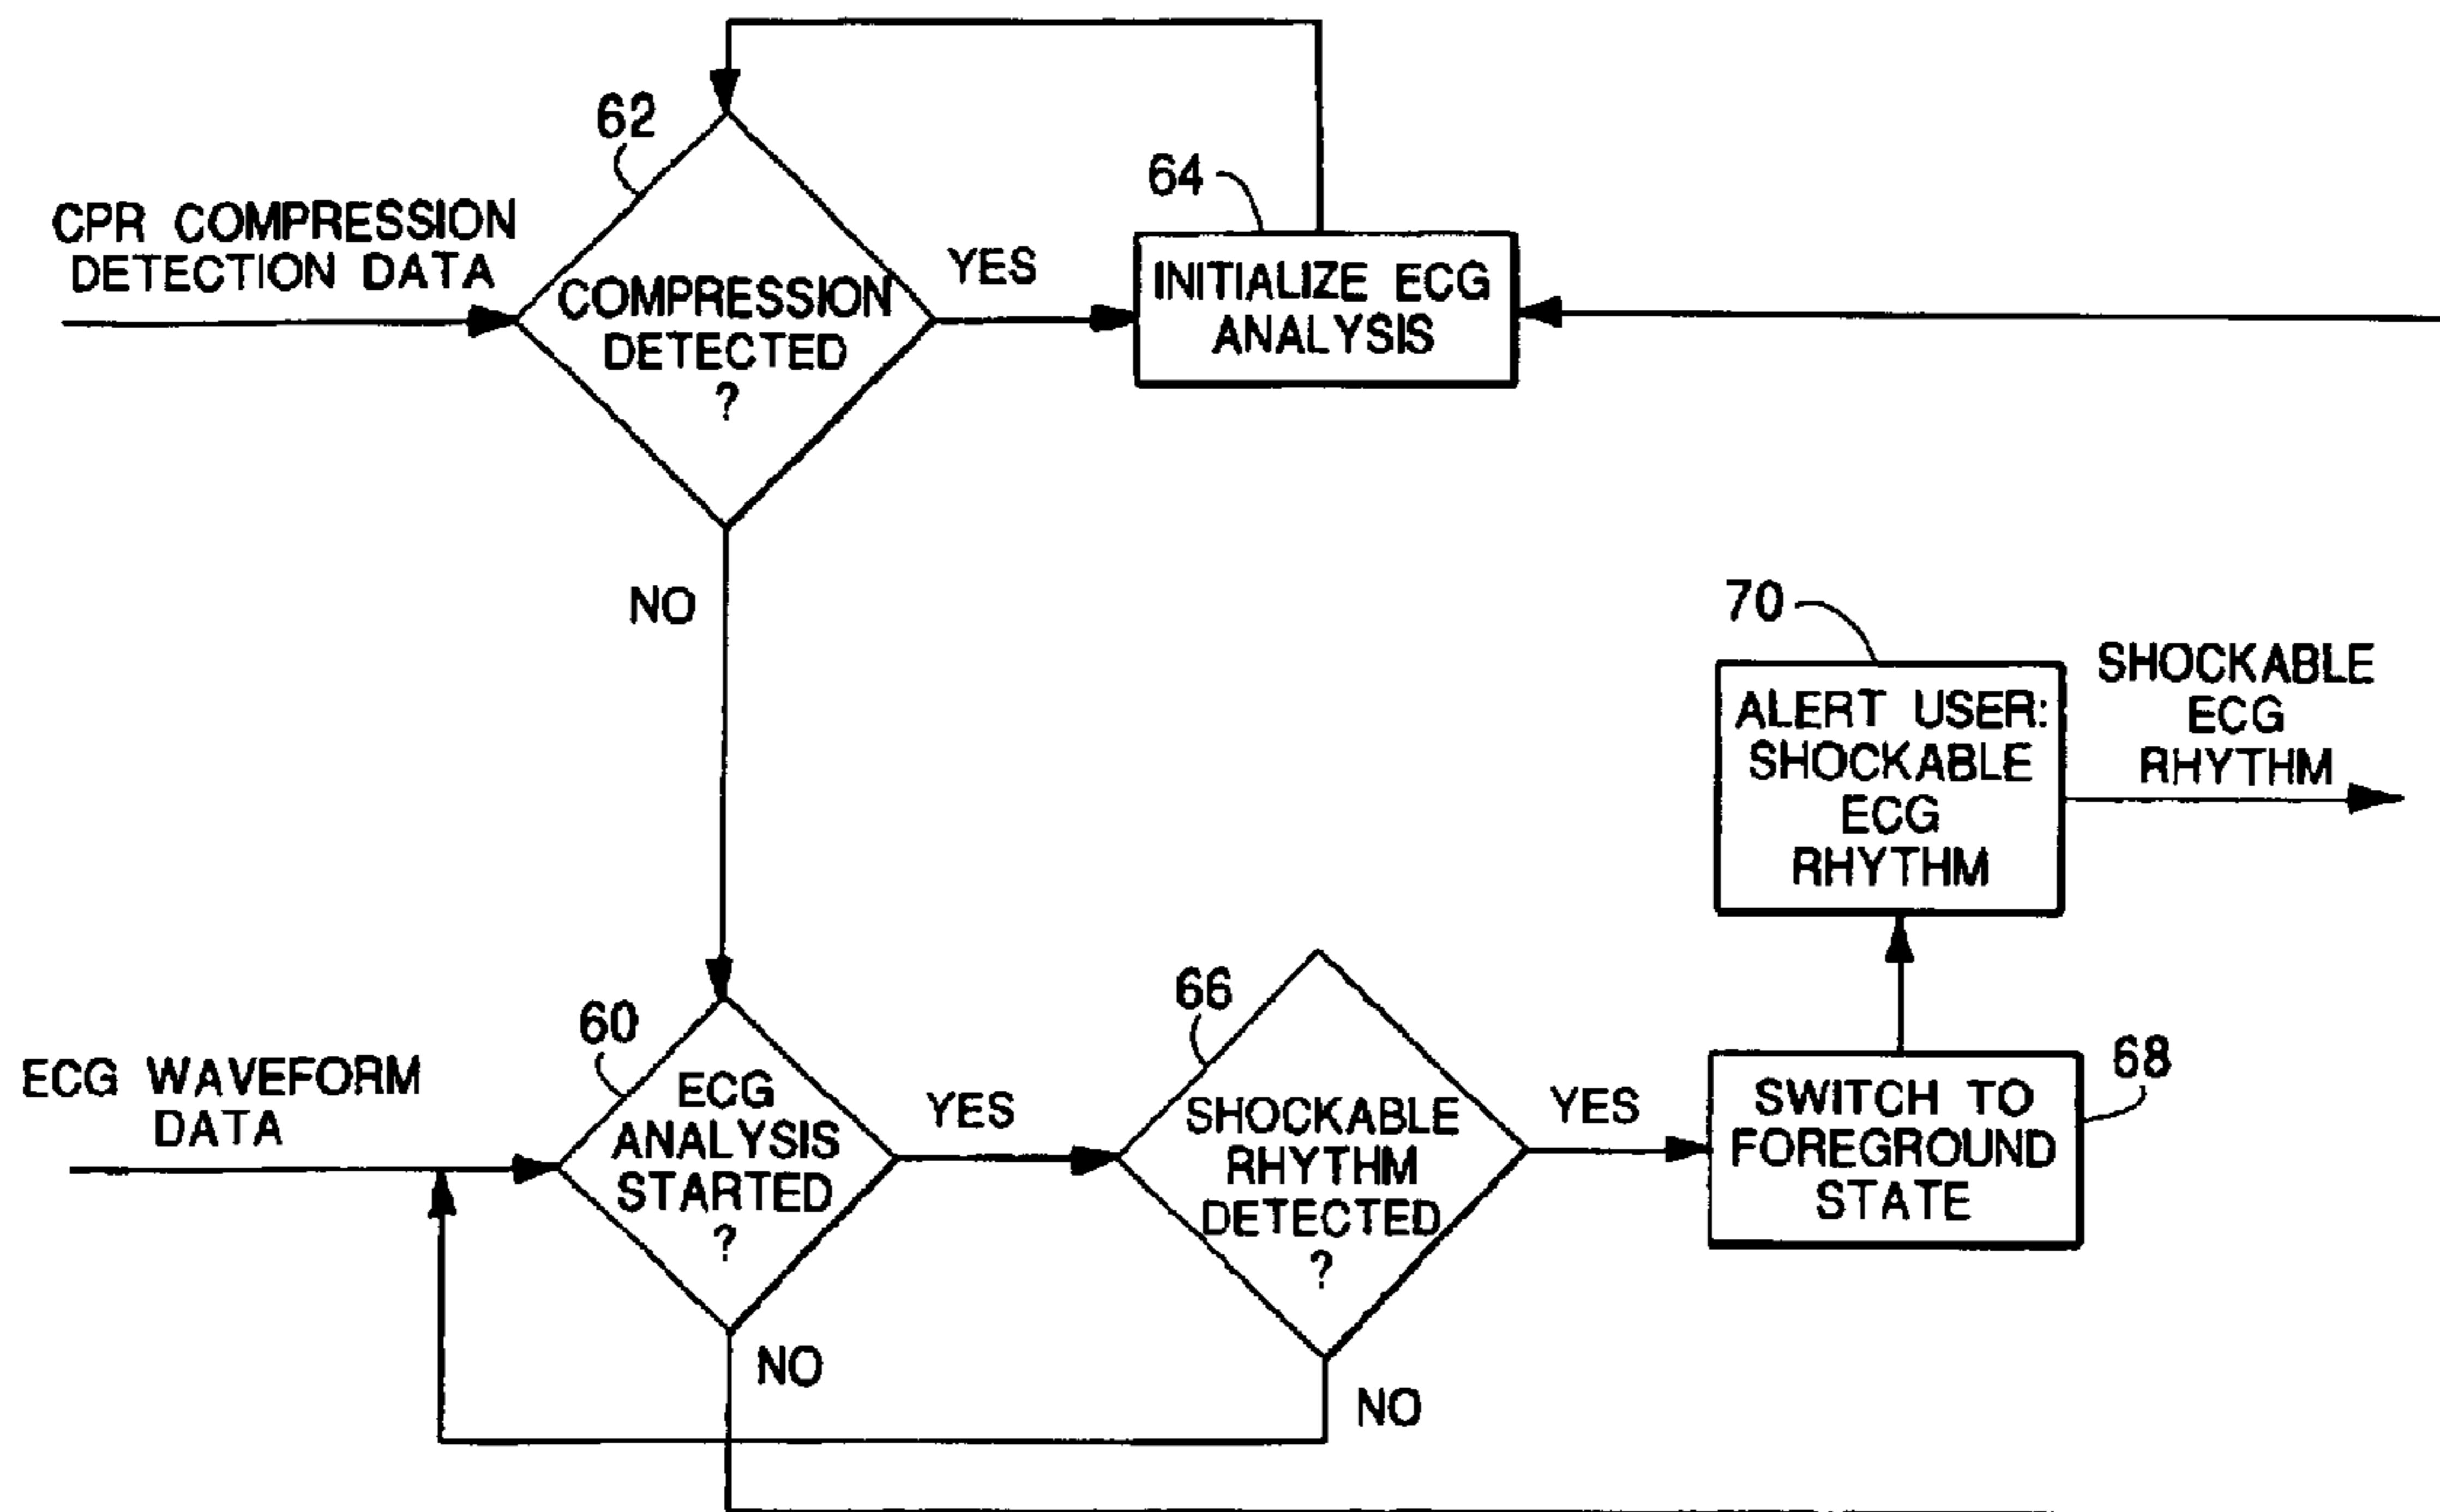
62

64

CPR COMPRESSION DETECTION DATA

COMPRESSION DETECTED ?

YES

INITIALIZE ECG ANALYSIS

NO

70

ALERT USER: SHOCKABLE ECG RHYTHM

SHOCKABLE ECG RHYTHM

66

60

68

ECG WAVEFORM DATA

ECG ANALYSIS STARTED ?

YES

SHOCKABLE RHYTHM DETECTED ?

YES

SWITCH TO FOREGROUND STATE

NO

NO